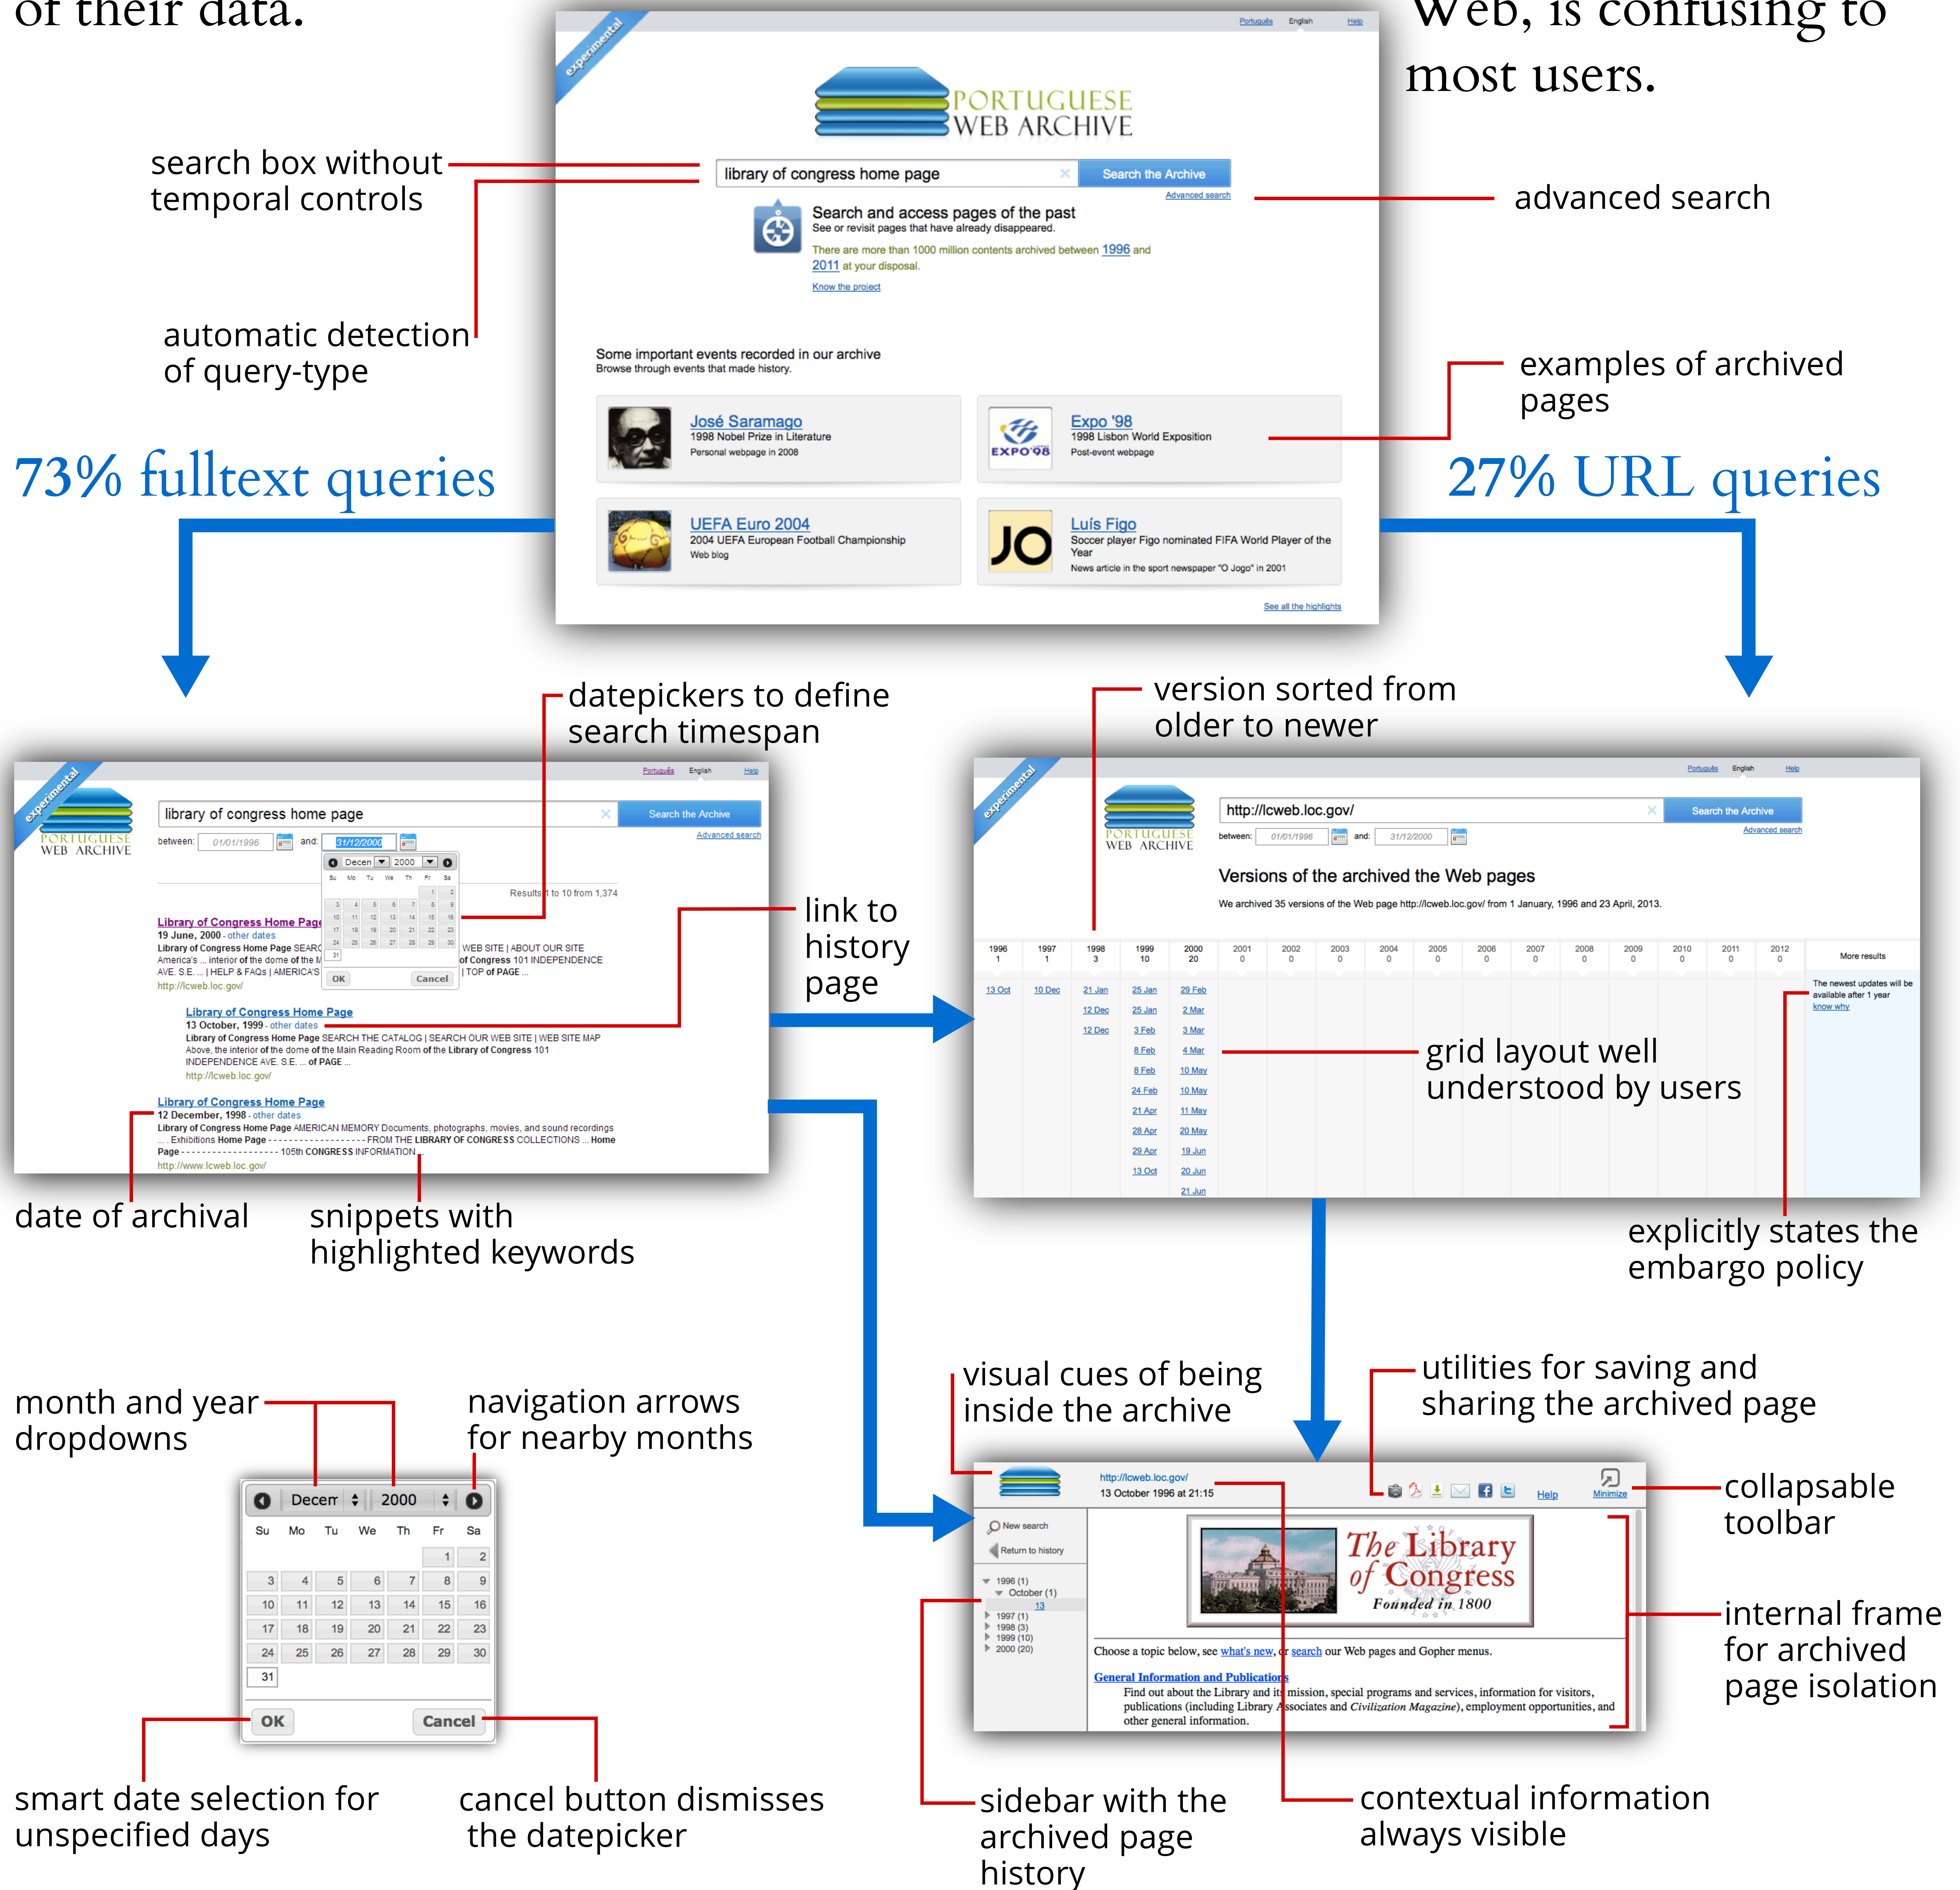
of their data.

Web, is confusing to most users.

experimental

Português English Help

PORTUGUESE WEB ARCHIVE

search box without temporal controls

library of congress home page

Search the Archive

Advanced search

advanced search

Search and access pages of the past
See or revisit pages that have already disappeared.

There are more than 1000 million contents archived between 1996 and 2011 at your disposal.

Know the project

automatic detection of query-type

Some important events recorded in our archive
Browse through events that made history.

examples of archived pages

José Saramago
1998 Nobel Prize in Literature
Personal webpage in 2008

Expo '98
1998 Lisbon World Exposition
Post-event webpage

73% fulltext queries

27% URL queries

UEFA Euro 2004
2004 UEFA European Football Championship
Web blog

Luís Figo
Soccer player Figo nominated FIFA World Player of the Year
News article in the sport newspaper "O Jogo" in 2001

See all the highlights

datepickers to define search timespan

version sorted from older to newer

experimental

Português English Help

PORTUGUESE WEB ARCHIVE

library of congress home page

Search the Archive

Advanced search

between: 01/01/1996 and: 31/12/2000

Decem 2000

Su Mo Tu We Th Fr Sa

OK Cancel

Results 1 to 10 from 1,374

Library of Congress Home Page
19 June, 2000 - other dates
Library of Congress Home Page SEARCH ... WEB SITE | ABOUT OUR SITE
America's ... interior of the dome of the M... of Congress 101 INDEPENDENCE
AVE. S.E. ... | HELP & FAQs | AMERICA'S ... | TOP of PAGE ...
http://lcweb.loc.gov/

Library of Congress Home Page
13 October, 1999 - other dates
Library of Congress Home Page SEARCH THE CATALOG | SEARCH OUR WEB SITE | WEB SITE MAP
Above, the interior of the dome of the Main Reading Room of the Library of Congress 101
INDEPENDENCE AVE. S.E. ... of PAGE ...
http://lcweb.loc.gov/

Library of Congress Home Page
12 December, 1998 - other dates
Library of Congress Home Page AMERICAN MEMORY Documents, photographs, movies, and sound recordings
... . Exhibitions Home Page -------------------- FROM THE LIBRARY OF CONGRESS COLLECTIONS ... Home
Page -------------------- 105th CONGRESS INFORMATION ...
http://www.lcweb.loc.gov/

link to history page

experimental

Português English Help

PORTUGUESE WEB ARCHIVE

http://lcweb.loc.gov/

Search the Archive

Advanced search

between: 01/01/1996 and: 31/12/2000

Versions of the archived the Web pages

We archived 35 versions of the Web page http://lcweb.loc.gov/ from 1 January, 1996 and 23 April, 2013.

| 1996 1 | 1997 1 | 1998 3 | 1999 10 | 2000 20 | 2001 0 | 2002 0 | 2003 0 | 2004 0 | 2005 0 | 2006 0 | 2007 0 | 2008 0 | 2009 0 | 2010 0 | 2011 0 | 2012 0 | More results |
|---|---|---|---|---|---|---|---|---|---|---|---|---|---|---|---|---|---|
| 13 Oct | 10 Dec | 21 Jan | 25 Jan | 29 Feb | | | | | | | | | | | | | The newest updates will be available after 1 year know why |
| | | 12 Dec | 25 Jan | 2 Mar | | | | | | | | | | | | | |
| | | 12 Dec | 3 Feb | 3 Mar | | | | | | | | | | | | | |
| | | | 8 Feb | 4 Mar | | | | | | | | | | | | | |
| | | | 8 Feb | 10 May | | | | | | | | | | | | | |
| | | | 24 Feb | 10 May | | | | | | | | | | | | | |
| | | | 21 Apr | 11 May | | | | | | | | | | | | | |
| | | | 28 Apr | 20 May | | | | | | | | | | | | | |
| | | | 29 Apr | 19 Jun | | | | | | | | | | | | | |
| | | | 13 Oct | 20 Jun | | | | | | | | | | | | | |
| | | | | 21 Jun | | | | | | | | | | | | | |

grid layout well understood by users

date of archival

snippets with highlighted keywords

explicitly states the embargo policy

visual cues of being inside the archive

utilities for saving and sharing the archived page

month and year dropdowns

navigation arrows for nearby months

Decem 2000

| Su | Mo | Tu | We | Th | Fr | Sa |
|---|---|---|---|---|---|---|
| | | | | | 1 | 2 |
| 3 | 4 | 5 | 6 | 7 | 8 | 9 |
| 10 | 11 | 12 | 13 | 14 | 15 | 16 |
| 17 | 18 | 19 | 20 | 21 | 22 | 23 |
| 24 | 25 | 26 | 27 | 28 | 29 | 30 |
| 31 | | | | | | |

OK Cancel

http://lcweb.loc.gov/
13 October 1996 at 21:15

Help Minimize

collapsable toolbar

New search
Return to history

1996 (1)
October (1)
13
1997 (1)
1998 (3)
1999 (10)
2000 (20)

The Library of Congress
Founded in 1800

internal frame for archived page isolation

Choose a topic below, see what's new, or search our Web pages and Gopher menus.

General Information and Publications
Find out about the Library and its mission, special programs and services, information for visitors, publications (including Library Associates and Civilization Magazine), employment opportunities, and other general information.

smart date selection for unspecified days

cancel button dismisses the datepicker

sidebar with the archived page history

contextual information always visible